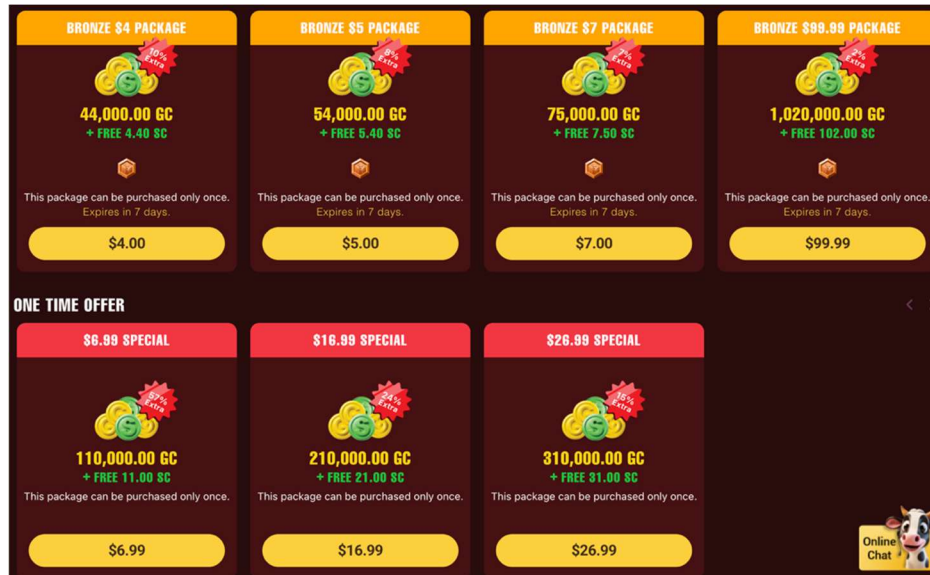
BRONZE $4 PACKAGE
10% Extra
44,000.00 GC
+ FREE 4.40 SC
This package can be purchased only once.
Expires in 7 days.
$4.00

BRONZE $5 PACKAGE
8% Extra
54,000.00 GC
+ FREE 5.40 SC
This package can be purchased only once.
Expires in 7 days.
$5.00

BRONZE $7 PACKAGE
7% Extra
75,000.00 GC
+ FREE 7.50 SC
This package can be purchased only once.
Expires in 7 days.
$7.00

BRONZE $99.99 PACKAGE
2% Extra
1,020,000.00 GC
+ FREE 102.00 SC
This package can be purchased only once.
Expires in 7 days.
$99.99

ONE TIME OFFER

$6.99 SPECIAL
57% Extra
110,000.00 GC
+ FREE 11.00 SC
This package can be purchased only once.
$6.99

$16.99 SPECIAL
24% Extra
210,000.00 GC
+ FREE 21.00 SC
This package can be purchased only once.
$16.99

$26.99 SPECIAL
15% Extra
310,000.00 GC
+ FREE 31.00 SC
This package can be purchased only once.
$26.99

Online Chat